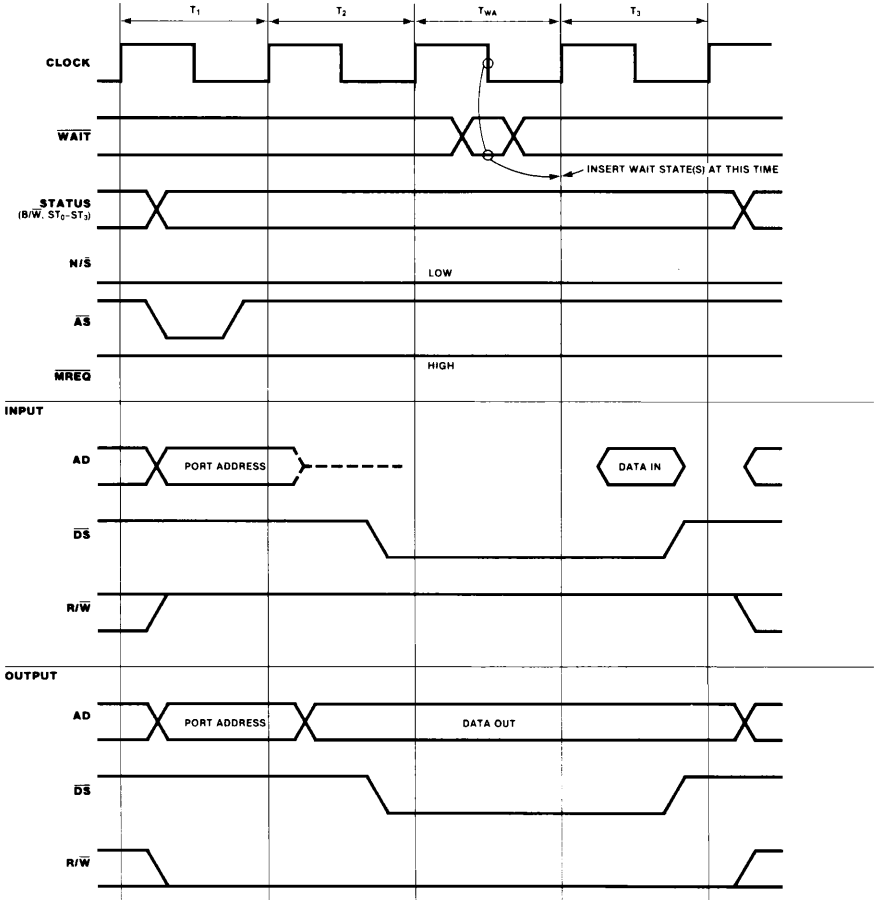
$T_1$ $T_2$ $T_{WA}$ $T_3$

CLOCK

$\overline{WAIT}$

INSERT WAIT STATE(S) AT THIS TIME

STATUS ($B/\overline{W}$, $ST_0$–$ST_3$)

$N/\overline{S}$

LOW

$\overline{AS}$

$\overline{MREQ}$

HIGH

INPUT

AD

PORT ADDRESS

DATA IN

$\overline{DS}$

$R/\overline{W}$

OUTPUT

AD

PORT ADDRESS

DATA OUT

$\overline{DS}$

$R/\overline{W}$